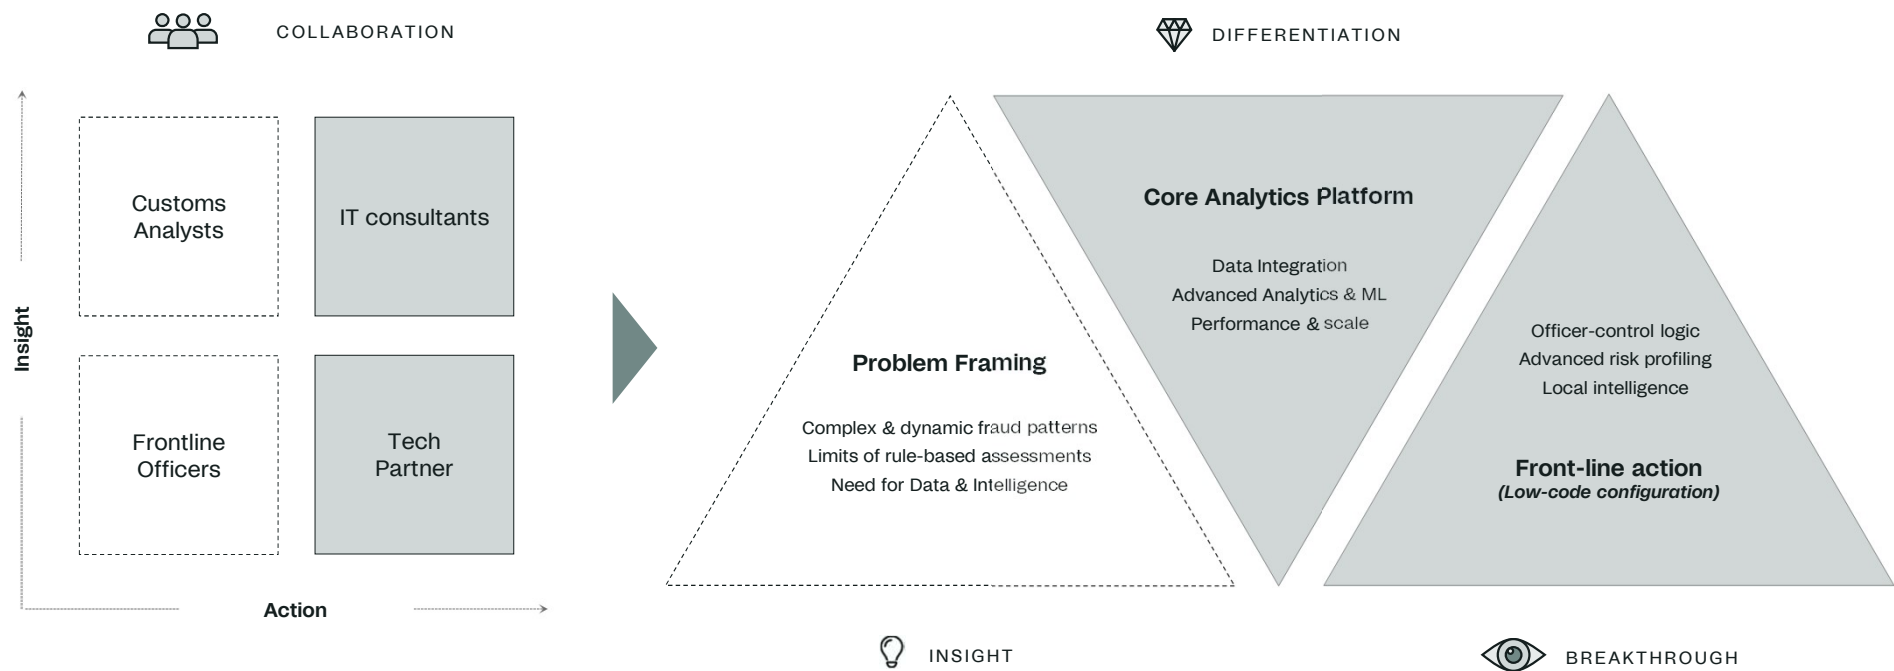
COLLABORATION

Insight

Customs Analysts

IT consultants

Frontline Officers

Tech Partner

Action

DIFFERENTIATION

Problem Framing

Complex & dynamic fraud patterns
Limits of rule-based assessments
Need for Data & Intelligence

Core Analytics Platform

Data Integration
Advanced Analytics & ML
Performance & scale

Officer-control logic
Advanced risk profiling
Local intelligence

Front-line action
*(Low-code configuration)*

INSIGHT

BREAKTHROUGH